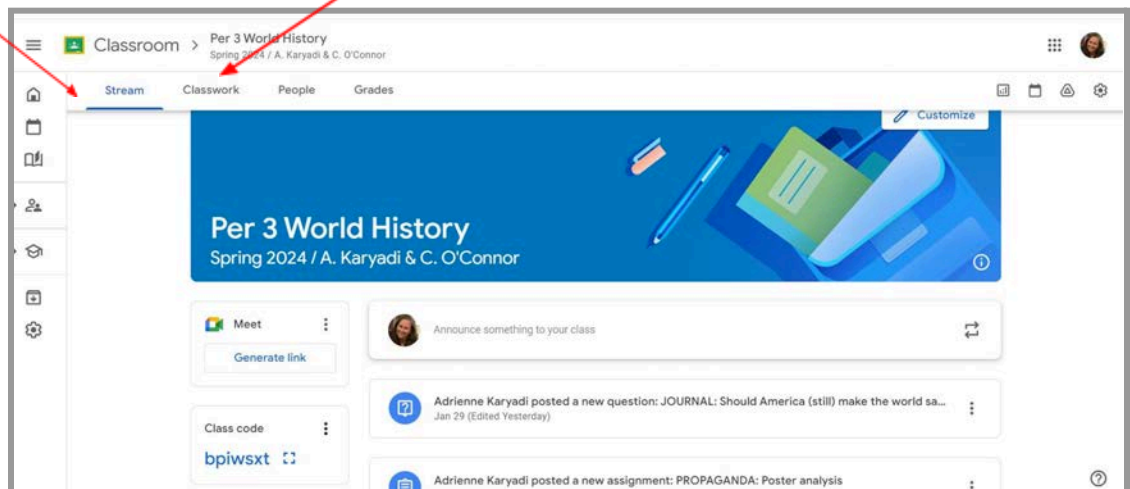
Classroom > Per 3 World History
Spring 2024 / A. Karyadi & C. O'Connor

Stream Classwork People Grades

Customize

Per 3 World History
Spring 2024 / A. Karyadi & C. O'Connor

Meet
Generate link

Class code
bpiwsxt

Announce something to your class

Adrienne Karyadi posted a new question: JOURNAL: Should America (still) make the world sa...
Jan 29 (Edited Yesterday)

Adrienne Karyadi posted a new assignment: PROPAGANDA: Poster analysis